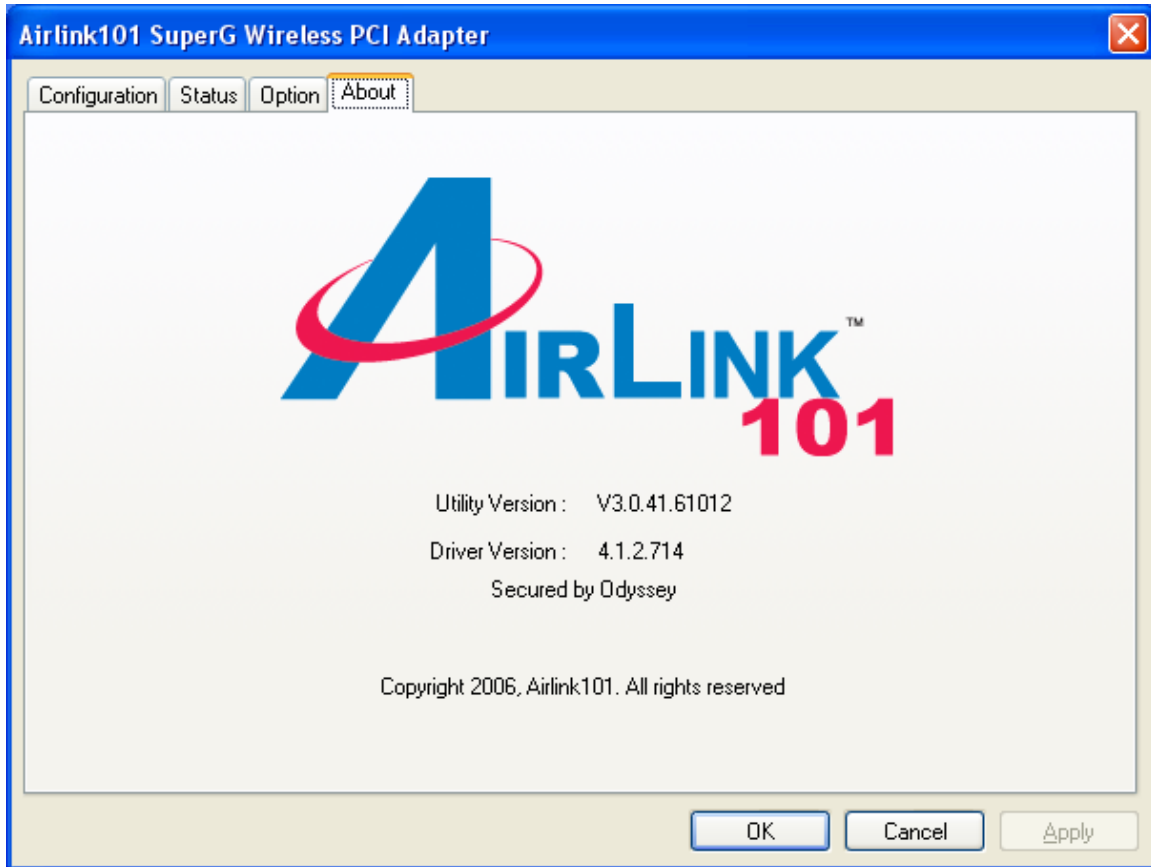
Airlink101 SuperG Wireless PCI Adapter

Configuration | Status | Option | About

AIRLINK™
101

Utility Version : V3.0.41.61012

Driver Version : 4.1.2.714

Secured by Odyssey

Copyright 2006, Airlink101. All rights reserved

OK | Cancel | Apply